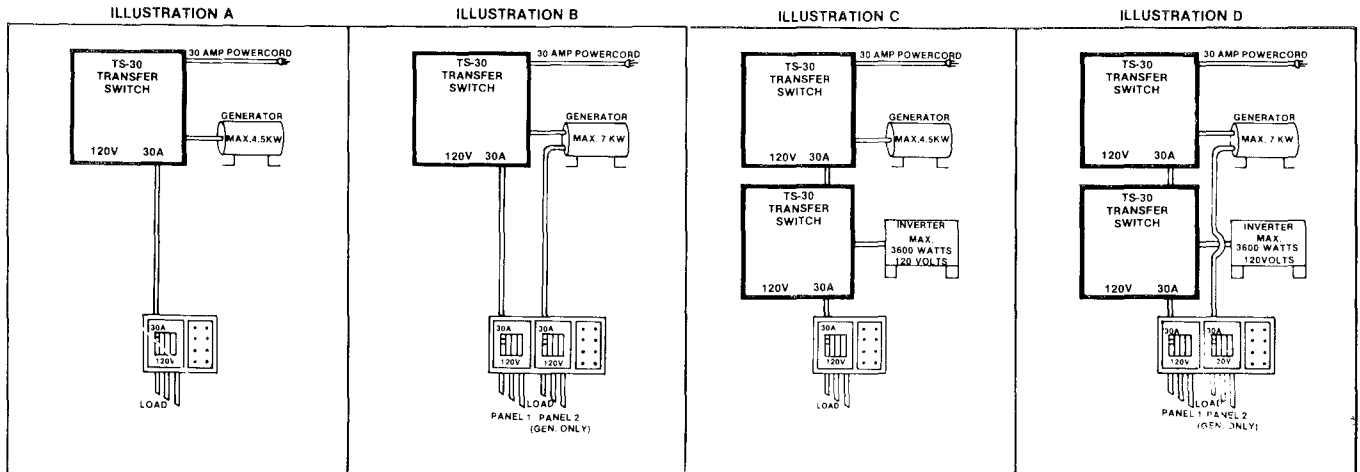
ILLUSTRATION A

30 AMP POWERCORD

TS-30 TRANSFER SWITCH

120V 30A

GENERATOR

MAX.4.5KW

30A

120V

LOAD

ILLUSTRATION B

30 AMP POWERCORD

TS-30 TRANSFER SWITCH

120V 30A

GENERATOR

MAX. 7 KW

30A

120V

30A

120V

LOAD

PANEL 1 PANEL 2 (GEN. ONLY)

ILLUSTRATION C

30 AMP POWERCORD

TS-30 TRANSFER SWITCH

120V 30A

GENERATOR

MAX.4.5KW

TS-30 TRANSFER SWITCH

INVERTER MAX. 3600 WATTS 120 VOLTS

120V 30A

30A

120V

LOAD

ILLUSTRATION D

30 AMP POWERCORD

TS-30 TRANSFER SWITCH

120V 30A

GENERATOR

MAX. 7 KW

TS-30 TRANSFER SWITCH

INVERTER MAX. 3600 WATTS 120VOLTS

120V 30A

30A

120V

30A

20V

LOAD

PANEL 1 PANEL 2 (GEN. ONLY)